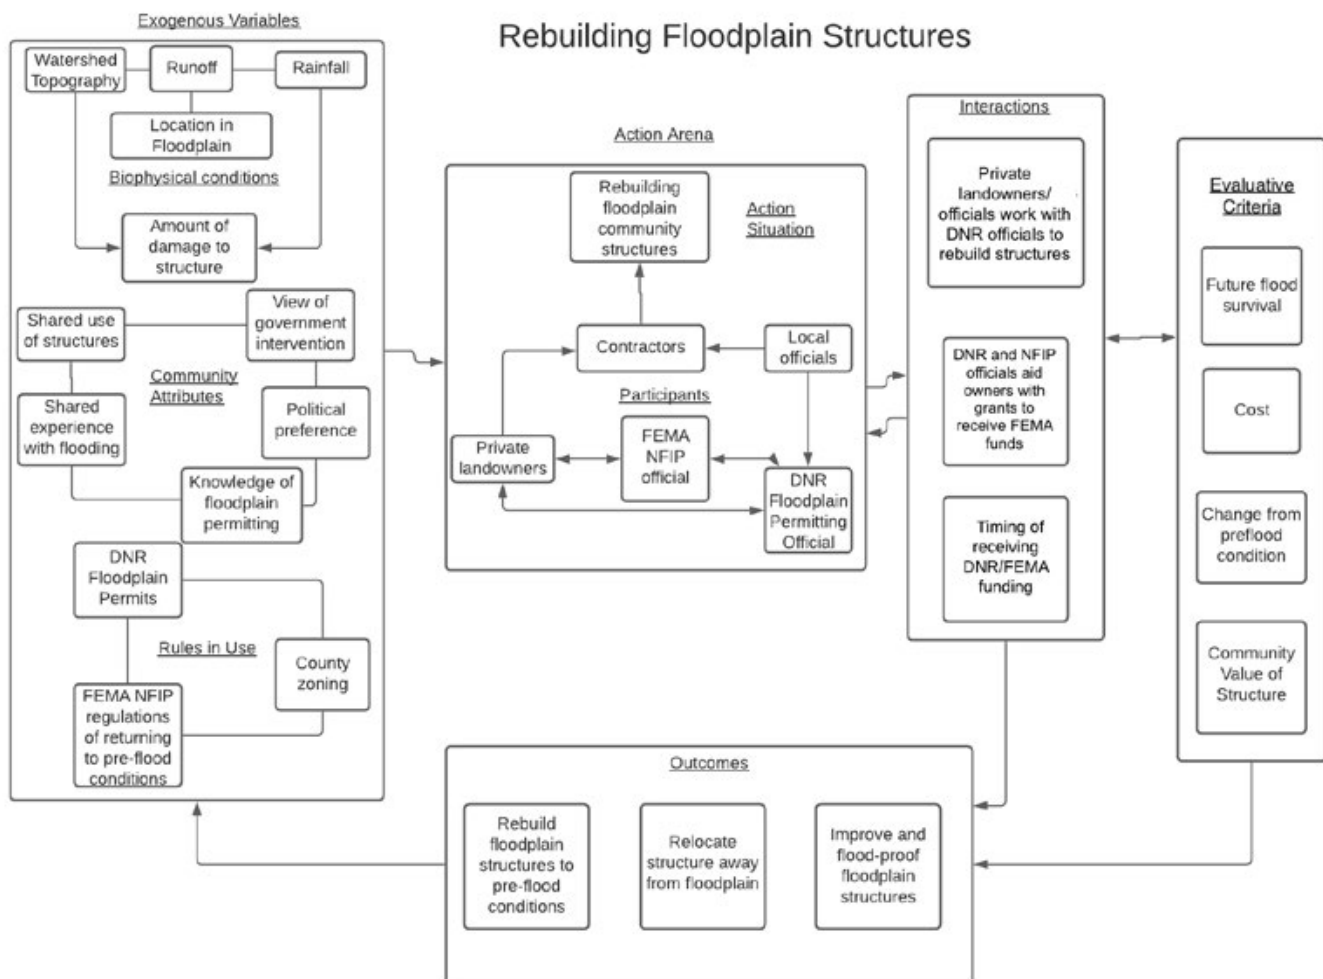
Rebuilding Floodplain Structures

Exogenous Variables

Watershed Topography

Runoff

Rainfall

Location in Floodplain

Biophysical conditions

Amount of damage to structure

Shared use of structures

View of government intervention

Community Attributes

Shared experience with flooding

Political preference

Knowledge of floodplain permitting

DNR Floodplain Permits

Rules in Use

County zoning

FEMA NFIP regulations of returning to pre-flood conditions

Action Arena

Rebuilding floodplain community structures

Action Situation

Contractors

Local officials

Participants

Private landowners

FEMA NFIP official

DNR Floodplain Permitting Official

Interactions

Private landowners/ officials work with DNR officials to rebuild structures

DNR and NFIP officials aid owners with grants to receive FEMA funds

Timing of receiving DNR/FEMA funding

Evaluative Criteria

Future flood survival

Cost

Change from preflood condition

Community Value of Structure

Outcomes

Rebuild floodplain structures to pre-flood conditions

Relocate structure away from floodplain

Improve and flood-proof floodplain structures